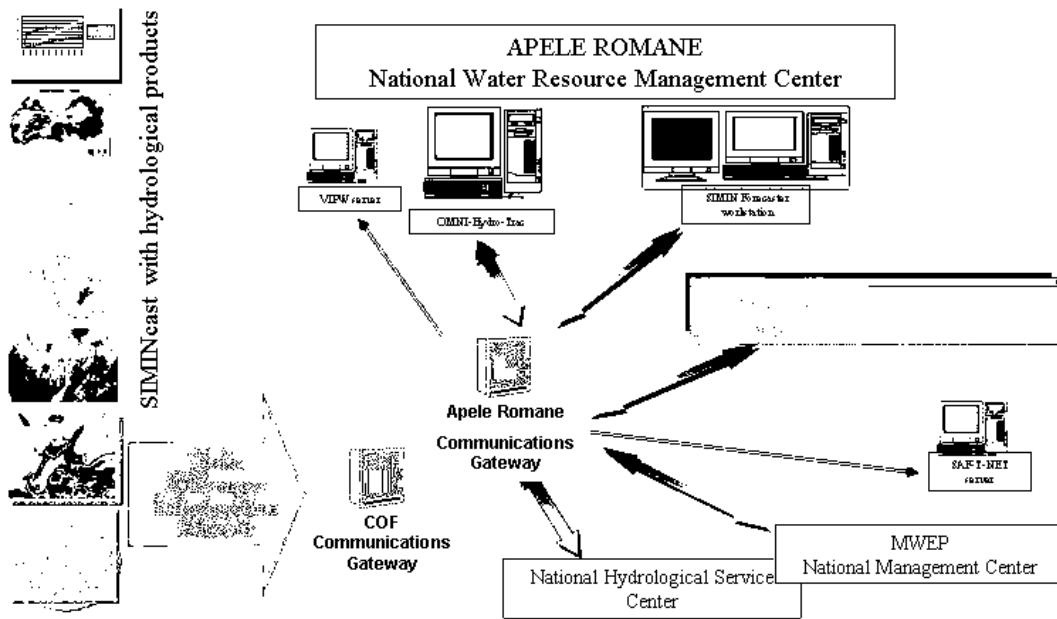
SIMINcast with hydrological products

APELE ROMANE
National Water Resource Management Center

VIPW server

OMNI-Hydro-Trac

SIMIN Forecaster workstation

Apele Romane
Communications
Gateway

SAFI-NET server

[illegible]

COF
Communications
Gateway

MWEP
National Management Center

National Hydrological Service Center